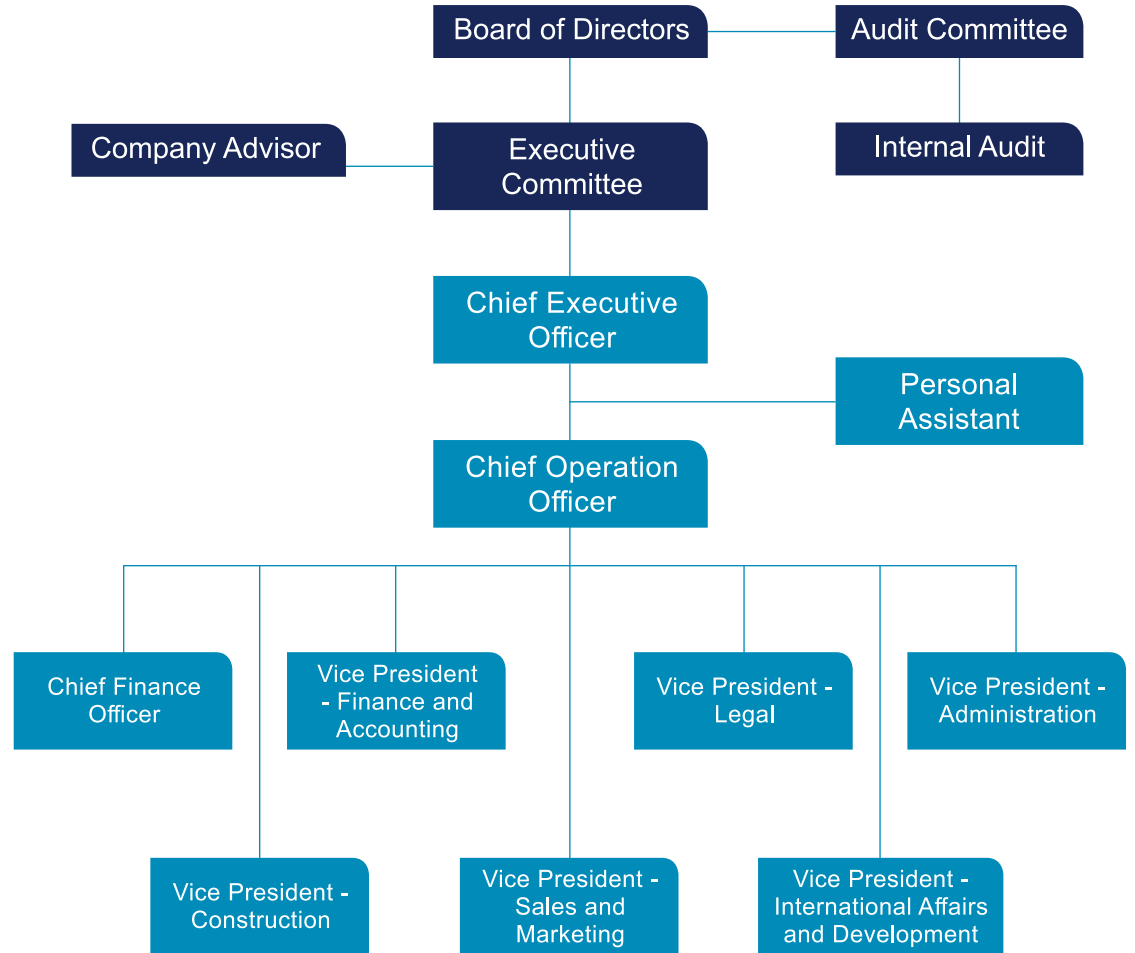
Board of Directors

Audit Committee

Company Advisor

Executive Committee

Internal Audit

Chief Executive Officer

Personal Assistant

Chief Operation Officer

Chief Finance Officer

Vice President - Finance and Accounting

Vice President - Legal

Vice President - Administration

Vice President - Construction

Vice President - Sales and Marketing

Vice President - International Affairs and Development